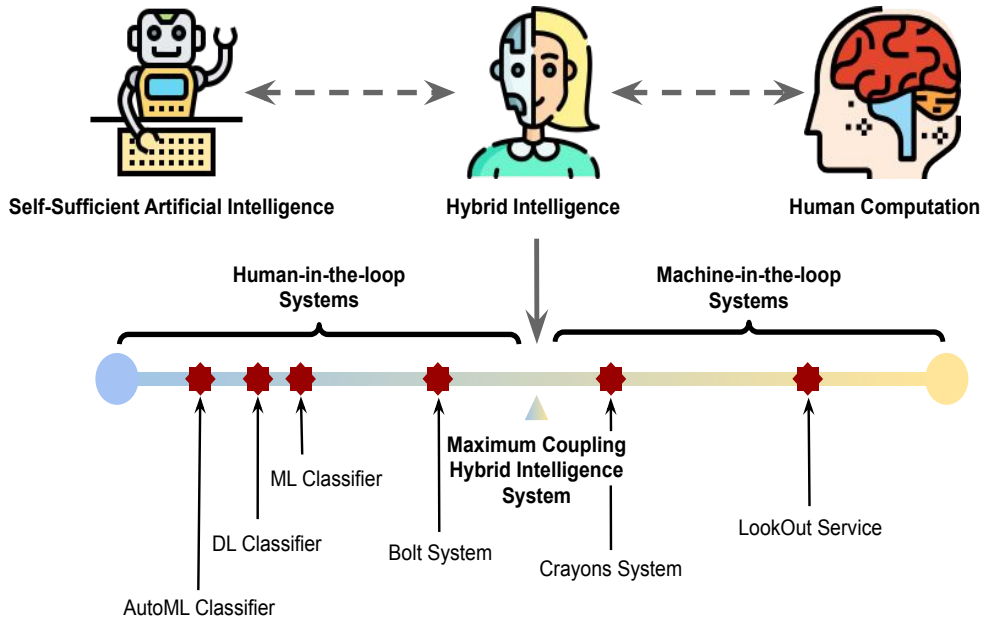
Self-Sufficient Artificial Intelligence

Hybrid Intelligence

Human Computation

Human-in-the-loop Systems

Machine-in-the-loop Systems

Maximum Coupling Hybrid Intelligence System

ML Classifier

DL Classifier

Bolt System

LookOut Service

Crayons System

AutoML Classifier